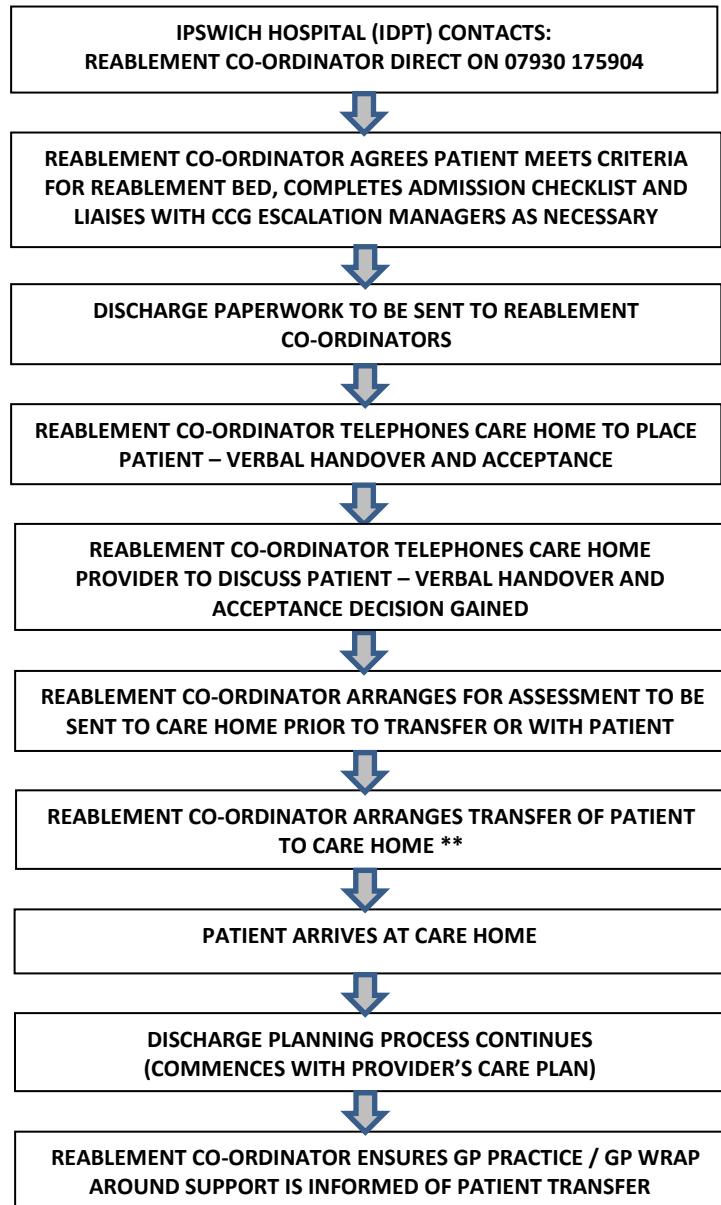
IPSWICH HOSPITAL (IDPT) CONTACTS:
REABLEMENT CO-ORDINATOR DIRECT ON 07930 175904

REABLEMENT CO-ORDINATOR AGREES PATIENT MEETS CRITERIA FOR REABLEMENT BED, COMPLETES ADMISSION CHECKLIST AND LIAISES WITH CCG ESCALATION MANAGERS AS NECESSARY

DISCHARGE PAPERWORK TO BE SENT TO REABLEMENT CO-ORDINATORS

REABLEMENT CO-ORDINATOR TELEPHONES CARE HOME TO PLACE PATIENT – VERBAL HANDOVER AND ACCEPTANCE

REABLEMENT CO-ORDINATOR TELEPHONES CARE HOME PROVIDER TO DISCUSS PATIENT – VERBAL HANDOVER AND ACCEPTANCE DECISION GAINED

REABLEMENT CO-ORDINATOR ARRANGES FOR ASSESSMENT TO BE SENT TO CARE HOME PRIOR TO TRANSFER OR WITH PATIENT

REABLEMENT CO-ORDINATOR ARRANGES TRANSFER OF PATIENT TO CARE HOME **

PATIENT ARRIVES AT CARE HOME

DISCHARGE PLANNING PROCESS CONTINUES
(COMMENCES WITH PROVIDER'S CARE PLAN)

REABLEMENT CO-ORDINATOR ENSURES GP PRACTICE / GP WRAP AROUND SUPPORT IS INFORMED OF PATIENT TRANSFER